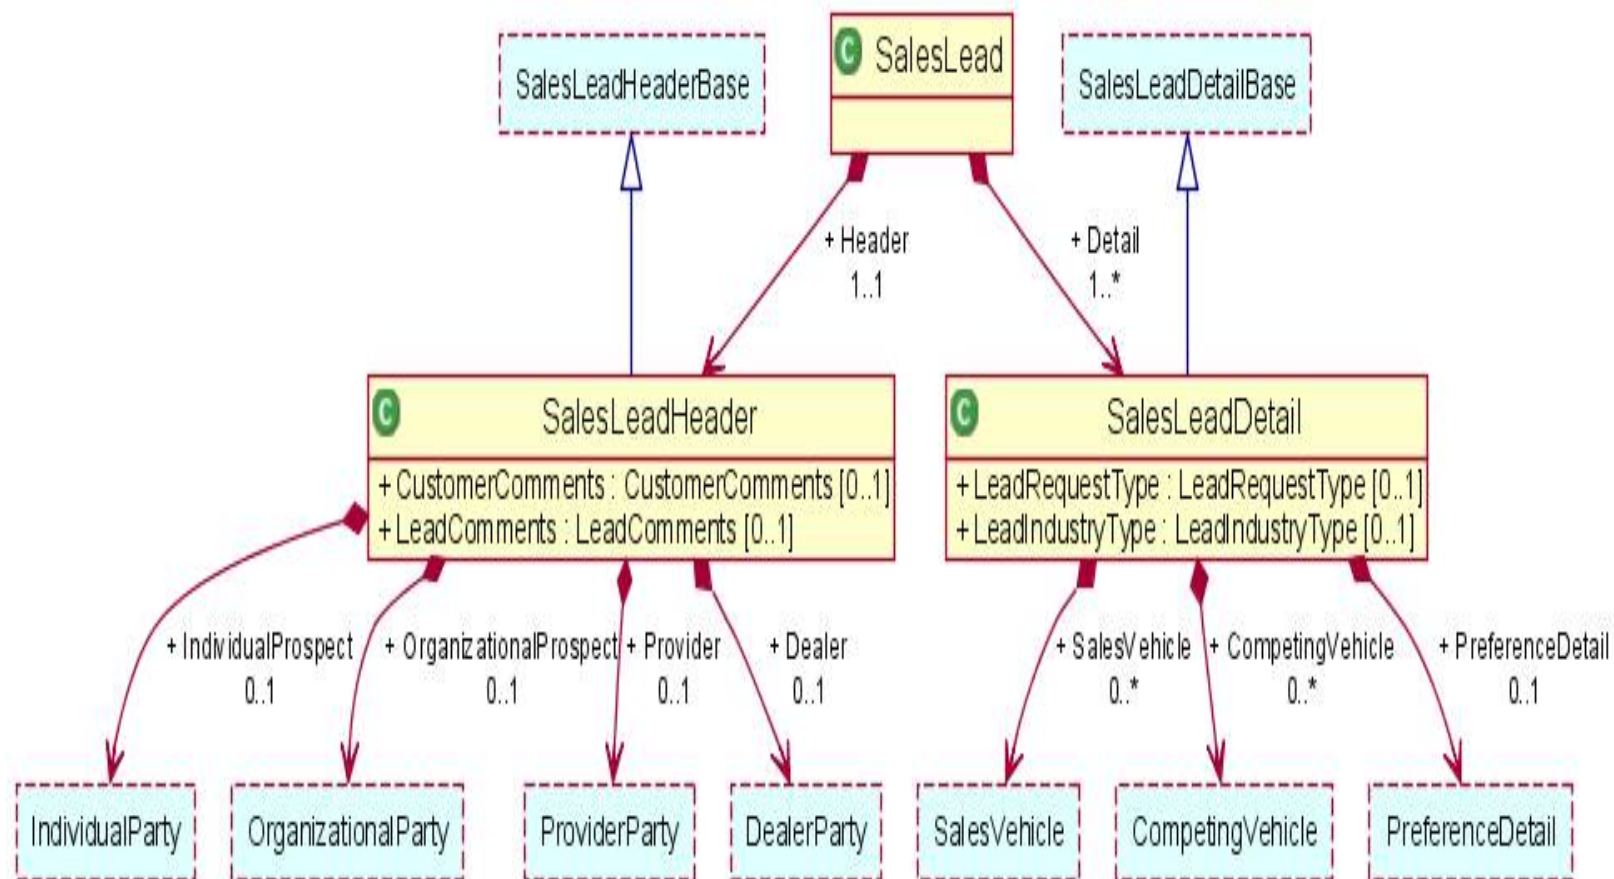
SalesLeadHeaderBase

C SalesLead

SalesLeadDetailBase

+ Header
1..1

+ Detail
1..*

C SalesLeadHeader
+ CustomerComments : CustomerComments [0..1]
+ LeadComments : LeadComments [0..1]

C SalesLeadDetail
+ LeadRequestType : LeadRequestType [0..1]
+ LeadIndustryType : LeadIndustryType [0..1]

+ IndividualProspect
0..1

+ OrganizationalProspect
0..1

+ Provider
0..1

+ Dealer
0..1

+ SalesVehicle
0..*

+ CompetingVehicle
0..*

+ PreferenceDetail
0..1

IndividualParty

OrganizationalParty

ProviderParty

DealerParty

SalesVehicle

CompetingVehicle

PreferenceDetail